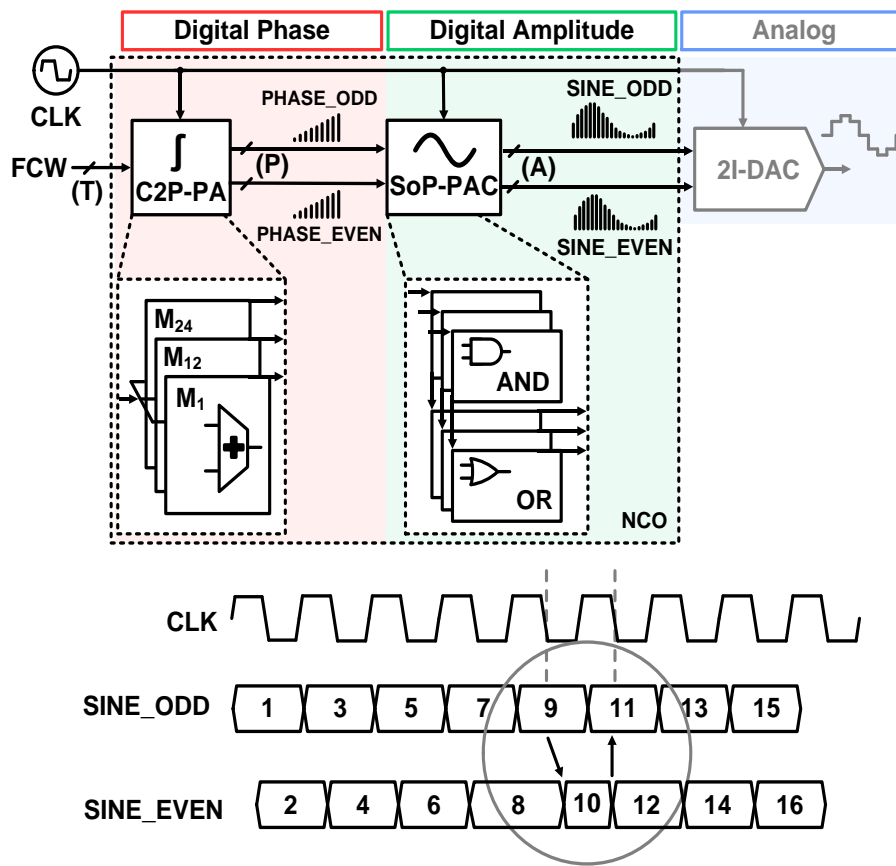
Digital Phase
Digital Amplitude
Analog

CLK
FCW
(T)
∫
C2P-PA
PHASE_ODD
(P)
PHASE_EVEN
SoP-PAC
(A)
SINE_ODD
SINE_EVEN
2I-DAC

$M_{24}$
$M_{12}$
$M_1$

AND
OR
NCO

CLK
SINE_ODD
1 3 5 7 9 11 13 15
SINE_EVEN
2 4 6 8 10 12 14 16